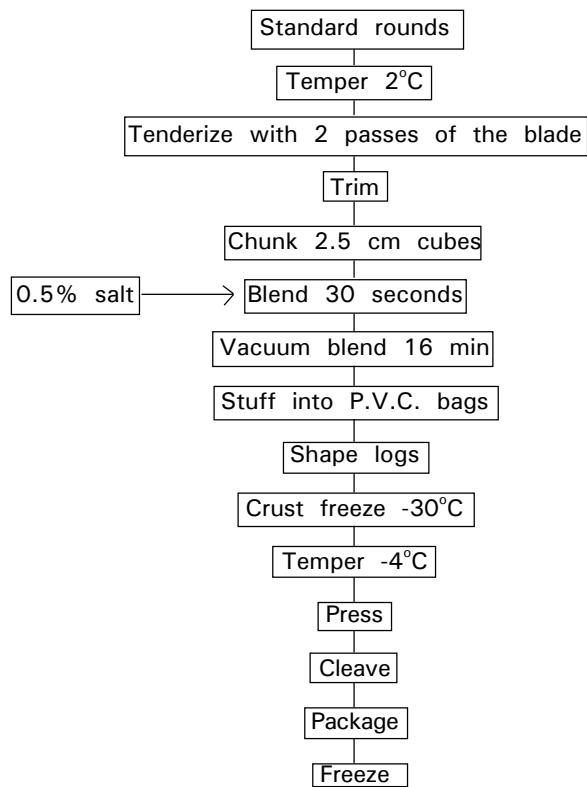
Standard rounds

Temper 2°C

Tenderize with 2 passes of the blade

Trim

Chunk 2.5 cm cubes

0.5% salt

Blend 30 seconds

Vacuum blend 16 min

Stuff into P.V.C. bags

Shape logs

Crust freeze -30°C

Temper -4°C

Press

Cleave

Package

Freeze